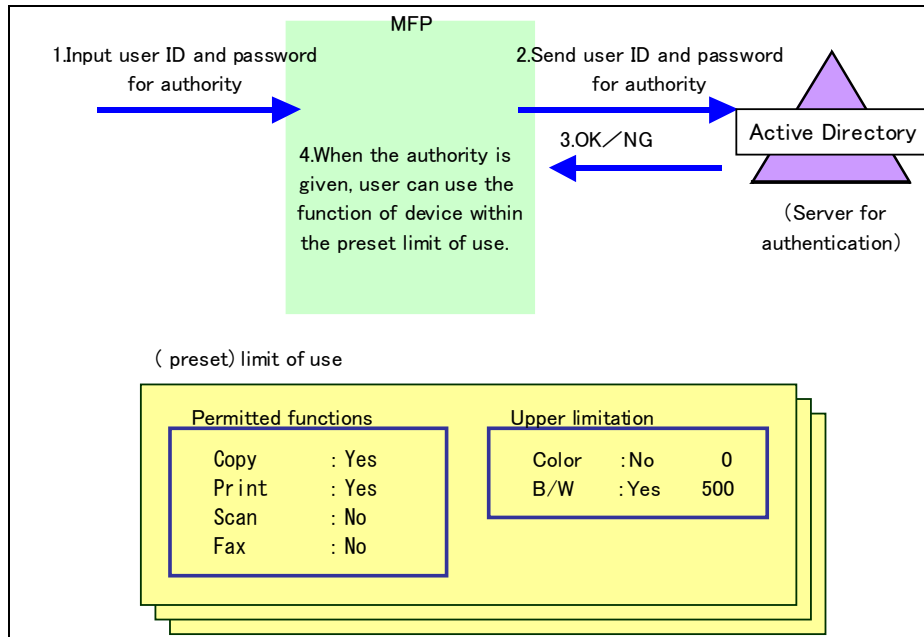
MFP

1.Input user ID and password for authority

2.Send user ID and password for authority

Active Directory

(Server for authentication)

3.OK／NG

4.When the authority is given, user can use the function of device within the preset limit of use.

( preset) limit of use

Permitted functions

Copy : Yes
Print : Yes
Scan : No
Fax : No

Upper limitation

Color : No 0
B/W : Yes 500